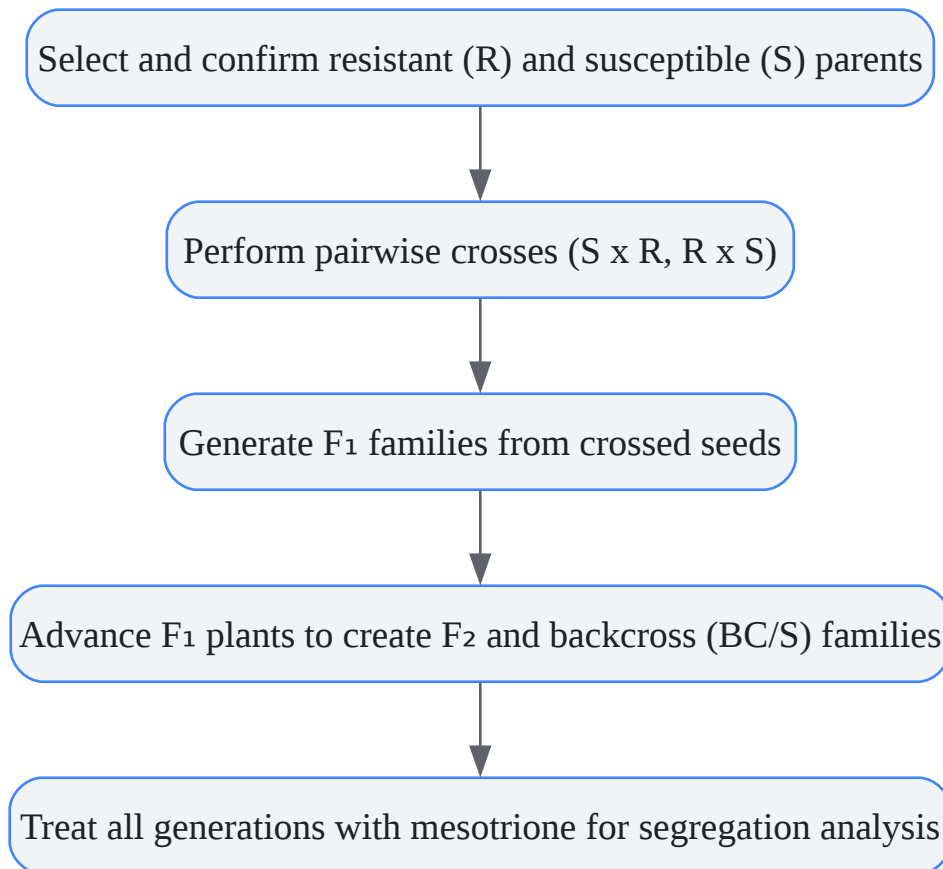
Select and confirm resistant (R) and susceptible (S) parents

Perform pairwise crosses (S x R, R x S)

Generate F₁ families from crossed seeds

Advance F₁ plants to create F₂ and backcross (BC/S) families

Treat all generations with mesotrione for segregation analysis